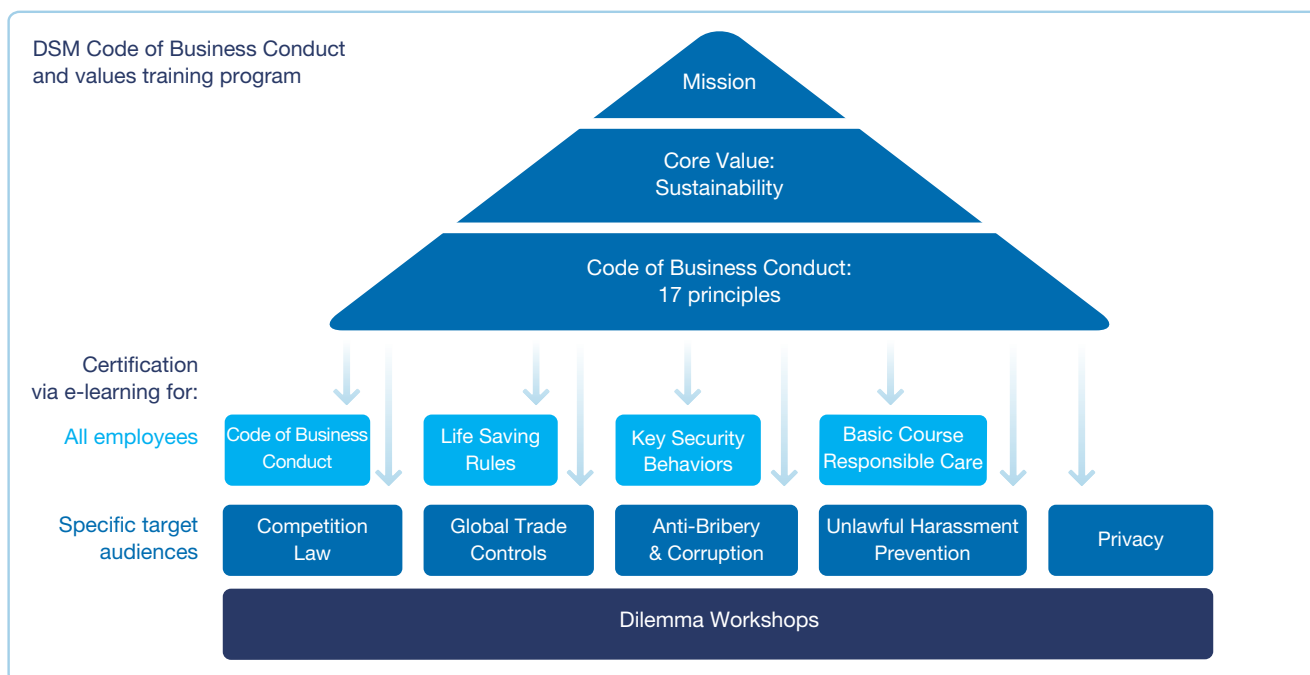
DSM Code of Business Conduct and values training program

Mission

Core Value: Sustainability

Code of Business Conduct: 17 principles

Certification via e-learning for:

All employees

Code of Business Conduct

Life Saving Rules

Key Security Behaviors

Basic Course Responsible Care

Specific target audiences

Competition Law

Global Trade Controls

Anti-Bribery & Corruption

Unlawful Harassment Prevention

Privacy

Dilemma Workshops